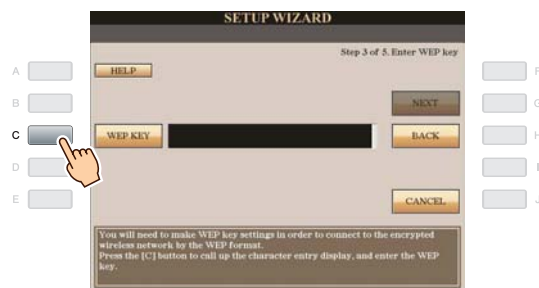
SETUP WIZARD

Step 3 of 5. Enter WEP key

A
B
C
D
E

HELP

WEP KEY

NEXT

BACK

CANCEL

F
G
H
I
J

You will need to make WEP key settings in order to connect to the encrypted wireless network by the WEP format.
Press the [C] button to call up the character entry display, and enter the WEP key.